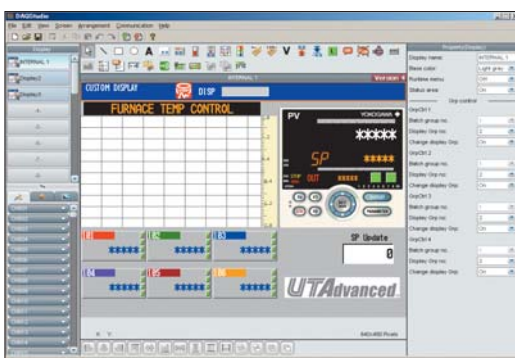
DrAQStudio
File Edit View Screen Arrangement Communication Help
Display
INTERNAL 1
Display2
Display3
INTERNAL 1
CUSTOM DISPLAY
DISP
FURNACE TEMP CONTROL
PV
YOKOGAWA
*****
SP
*****
OUT
SP Update
0
UTAdvanced
*****
*****
*****
*****
*****
*****
640x480 Pixels
Property(Display)
Display name
INTERNAL 1
Base color
Light gray
Runtime menu
ON
Status area
ON
Grp control
GrpCtrl 1
Batch group no.
Display Grp no.
Change display Grp
GrpCtrl 2
Batch group no.
Display Grp no.
Change display Grp
GrpCtrl 3
Batch group no.
Display Grp no.
Change display Grp
GrpCtrl 4
Batch group no.
Display Grp no.
Change display Grp